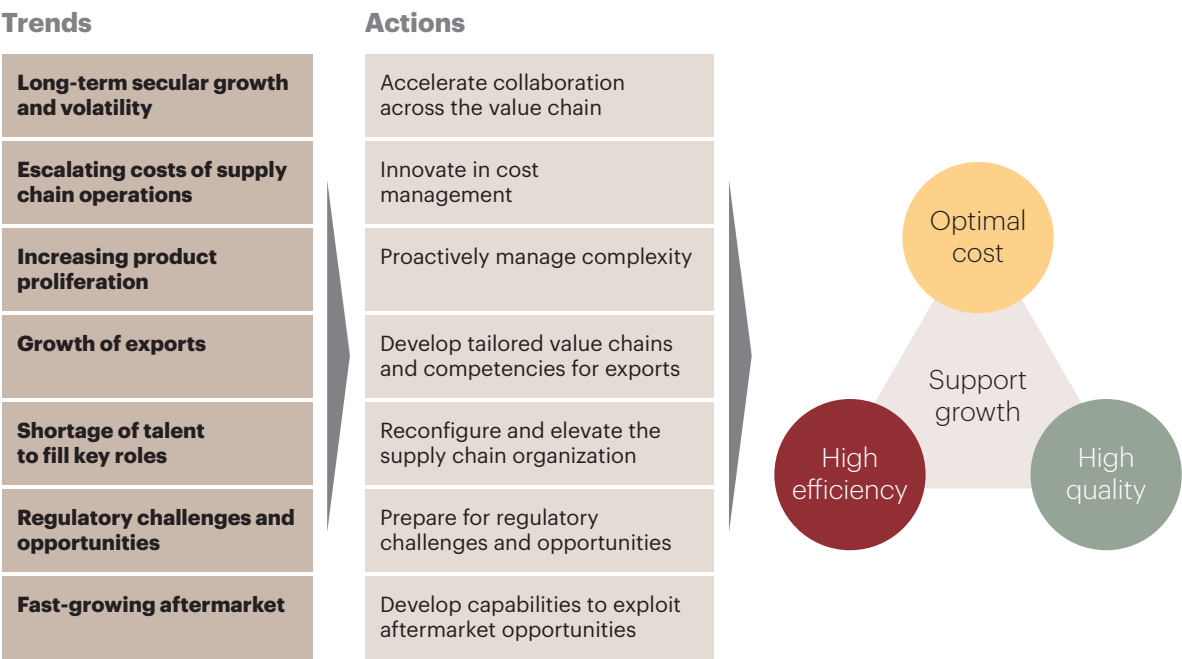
Trends

Long-term secular growth and volatility

Escalating costs of supply chain operations

Increasing product proliferation

Growth of exports

Shortage of talent to fill key roles

Regulatory challenges and opportunities

Fast-growing aftermarket

Actions

Accelerate collaboration across the value chain

Innovate in cost management

Proactively manage complexity

Develop tailored value chains and competencies for exports

Reconfigure and elevate the supply chain organization

Prepare for regulatory challenges and opportunities

Develop capabilities to exploit aftermarket opportunities

Optimal cost

Support growth

High efficiency

High quality